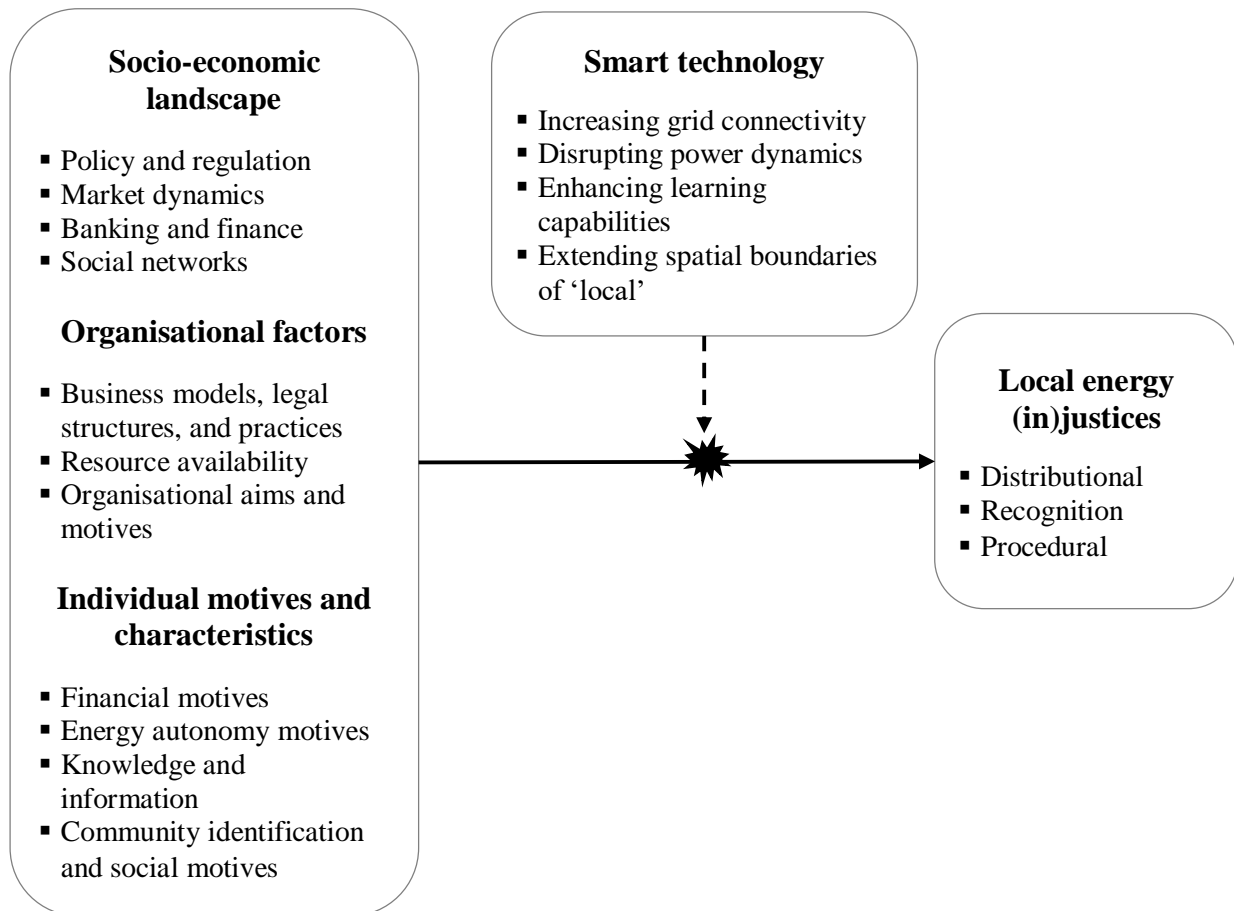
**Socio-economic landscape**

- Policy and regulation
- Market dynamics
- Banking and finance
- Social networks

**Organisational factors**

- Business models, legal structures, and practices
- Resource availability
- Organisational aims and motives

**Individual motives and characteristics**

- Financial motives
- Energy autonomy motives
- Knowledge and information
- Community identification and social motives

**Smart technology**

- Increasing grid connectivity
- Disrupting power dynamics
- Enhancing learning capabilities
- Extending spatial boundaries of 'local'

**Local energy (in)justices**

- Distributional
- Recognition
- Procedural